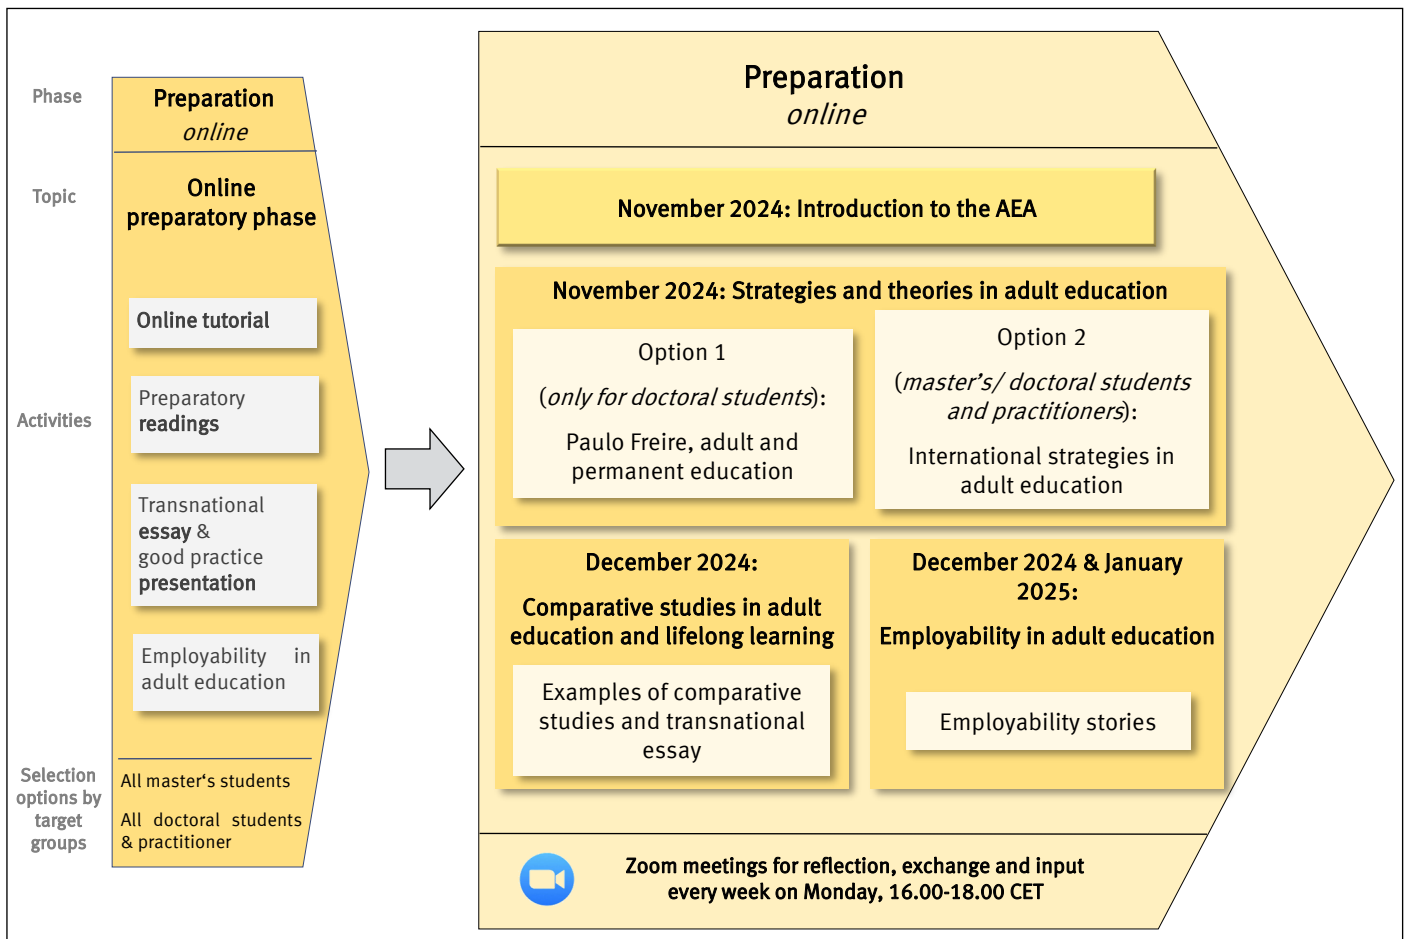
Phase

Preparation
*online*

Topic

Online preparatory phase

Activities

Online tutorial

Preparatory **readings**

Transnational **essay** & good practice **presentation**

Employability in adult education

Selection options by target groups

All master‘s students

All doctoral students & practitioner

Preparation
*online*

November 2024: Introduction to the AEA

November 2024: Strategies and theories in adult education

Option 1
(*only for doctoral students*):
Paulo Freire, adult and permanent education

Option 2
(*master’s/ doctoral students and practitioners*):
International strategies in adult education

December 2024:
Comparative studies in adult education and lifelong learning

Examples of comparative studies and transnational essay

December 2024 & January 2025:
Employability in adult education

Employability stories

Zoom meetings for reflection, exchange and input every week on Monday, 16.00-18.00 CET